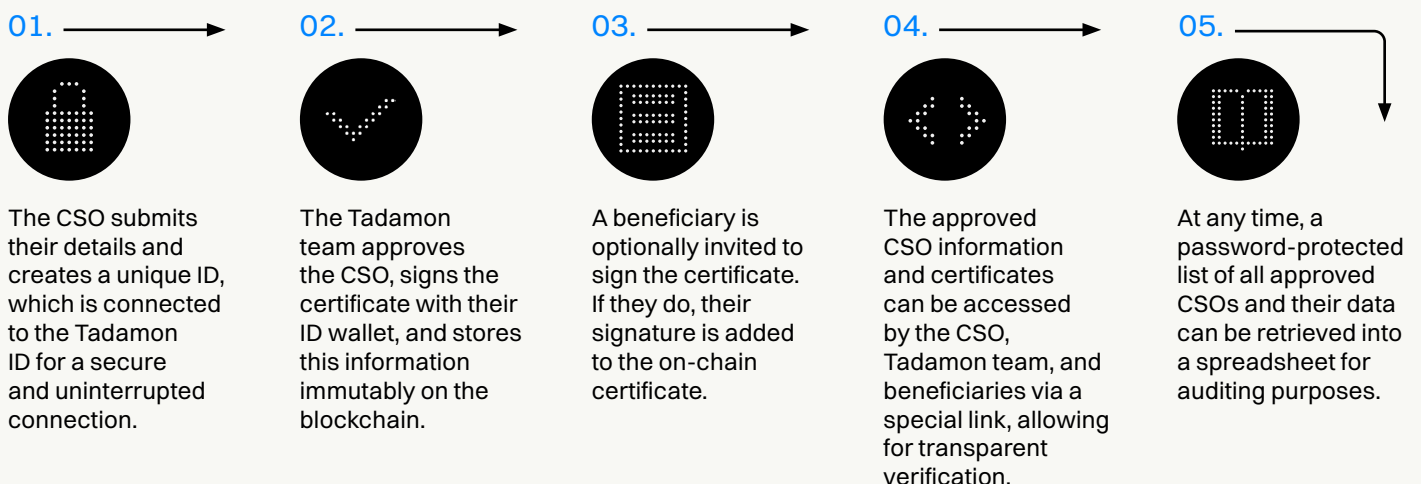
01.

The CSO submits their details and creates a unique ID, which is connected to the Tadamon ID for a secure and uninterrupted connection.

02.

The Tadamon team approves the CSO, signs the certificate with their ID wallet, and stores this information immutably on the blockchain.

03.

A beneficiary is optionally invited to sign the certificate. If they do, their signature is added to the on-chain certificate.

04.

The approved CSO information and certificates can be accessed by the CSO, Tadamon team, and beneficiaries via a special link, allowing for transparent verification.

05.

At any time, a password-protected list of all approved CSOs and their data can be retrieved into a spreadsheet for auditing purposes.